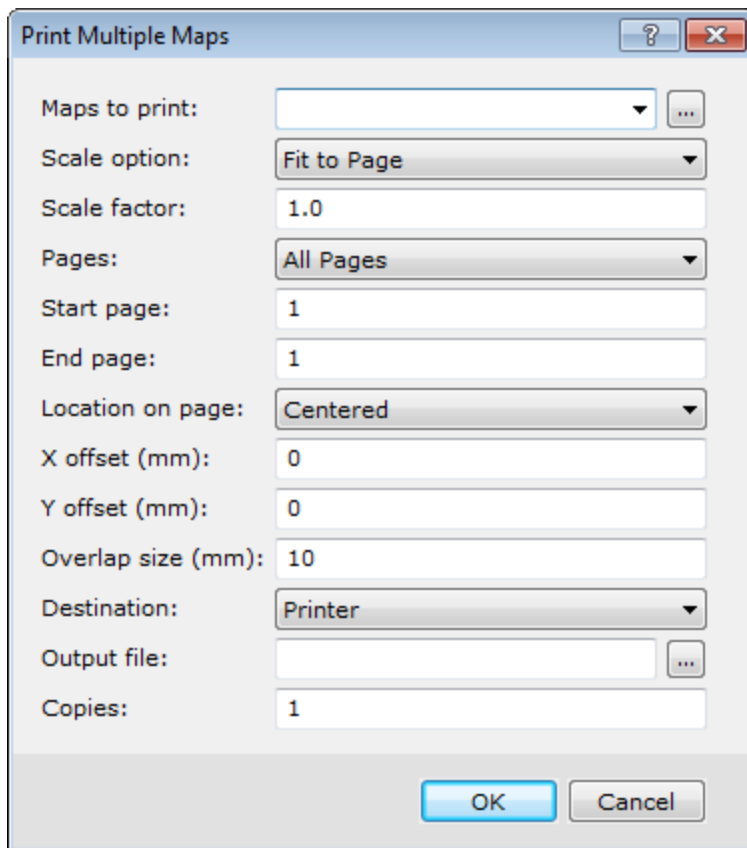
Print Multiple Maps

?

Maps to print:

...

Scale option: Fit to Page

Scale factor: 1.0

Pages: All Pages

Start page: 1

End page: 1

Location on page: Centered

X offset (mm): 0

Y offset (mm): 0

Overlap size (mm): 10

Destination: Printer

Output file:

...

Copies: 1

OK

Cancel